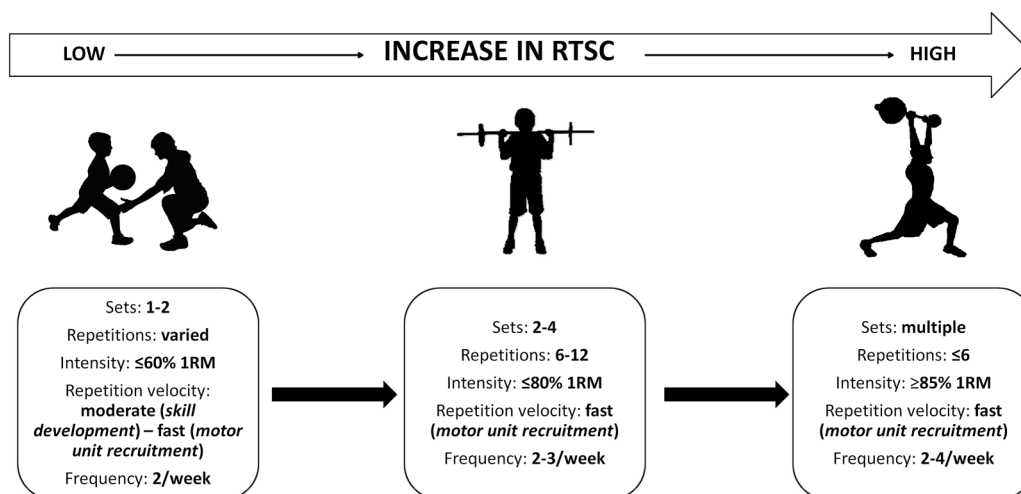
LOW → INCREASE IN RTSC → HIGH

Sets: 1-2
Repetitions: varied
Intensity: ≤60% 1RM
Repetition velocity: moderate (skill development) – fast (motor unit recruitment)
Frequency: 2/week

Sets: 2-4
Repetitions: 6-12
Intensity: ≤80% 1RM
Repetition velocity: fast (motor unit recruitment)
Frequency: 2-3/week

Sets: multiple
Repetitions: ≤6
Intensity: ≥85% 1RM
Repetition velocity: fast (motor unit recruitment)
Frequency: 2-4/week